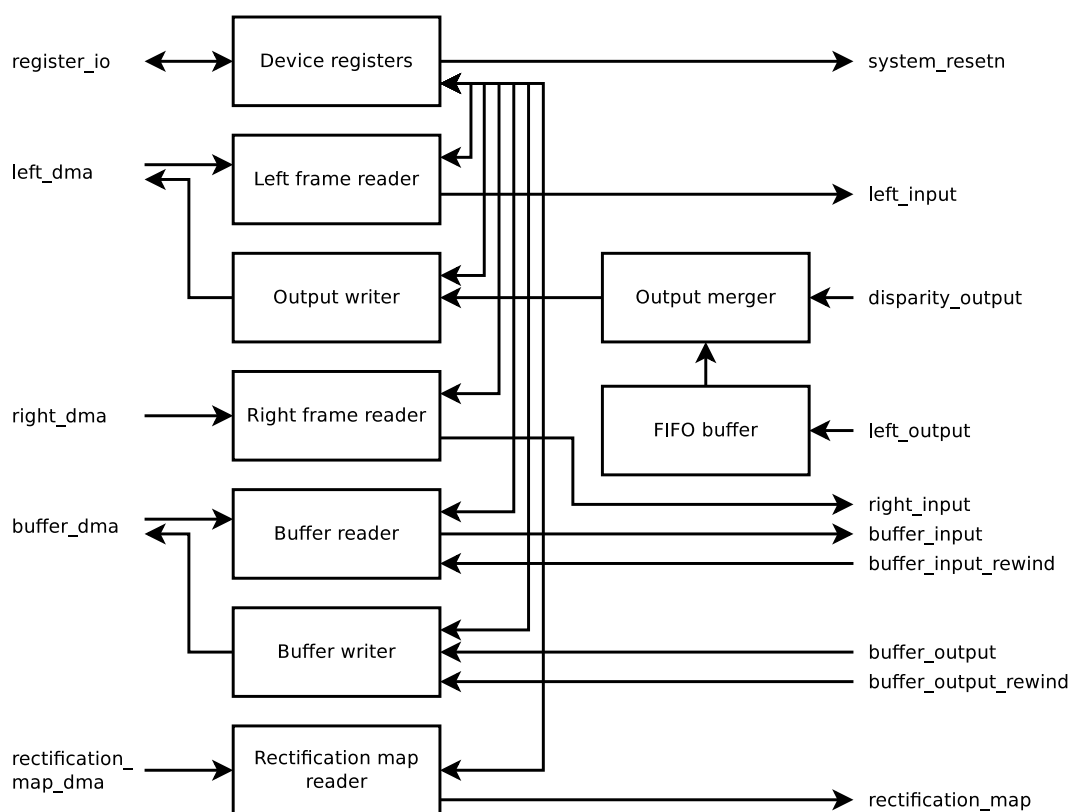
register_io

Device registers

system_resetn

left_dma

Left frame reader

left_input

Output writer

Output merger

disparity_output

FIFO buffer

left_output

right_dma

Right frame reader

right_input

buffer_dma

Buffer reader

buffer_input

buffer_input_rewind

Buffer writer

buffer_output

buffer_output_rewind

rectification_map_dma

Rectification map reader

rectification_map